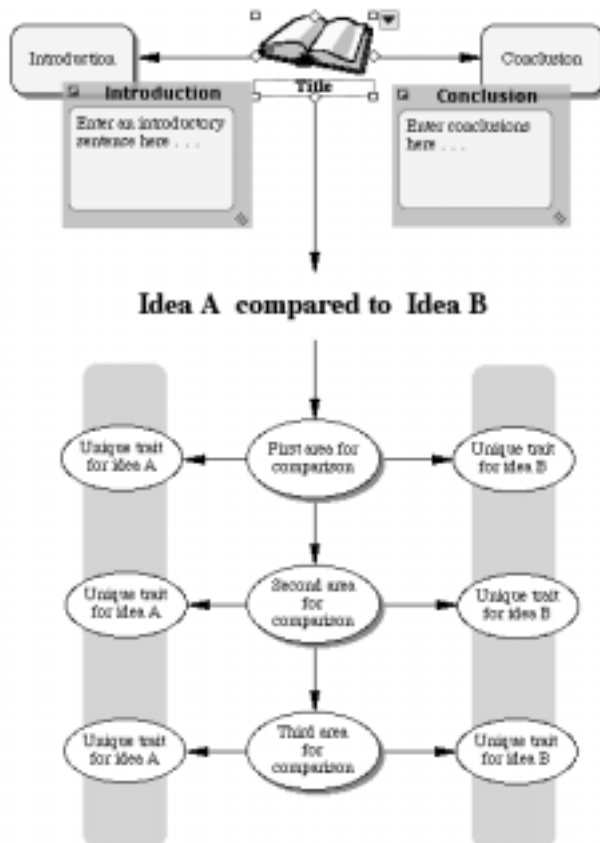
Introduction

Introduction

Enter an introductory sentence here . . .

Title

Conclusion

Conclusion

Enter conclusions here . . .

Idea A compared to Idea B

Unique trait for idea A

First area for comparison

Unique trait for idea B

Unique trait for idea A

Second area for comparison

Unique trait for idea B

Unique trait for idea A

Third area for comparison

Unique trait for idea B